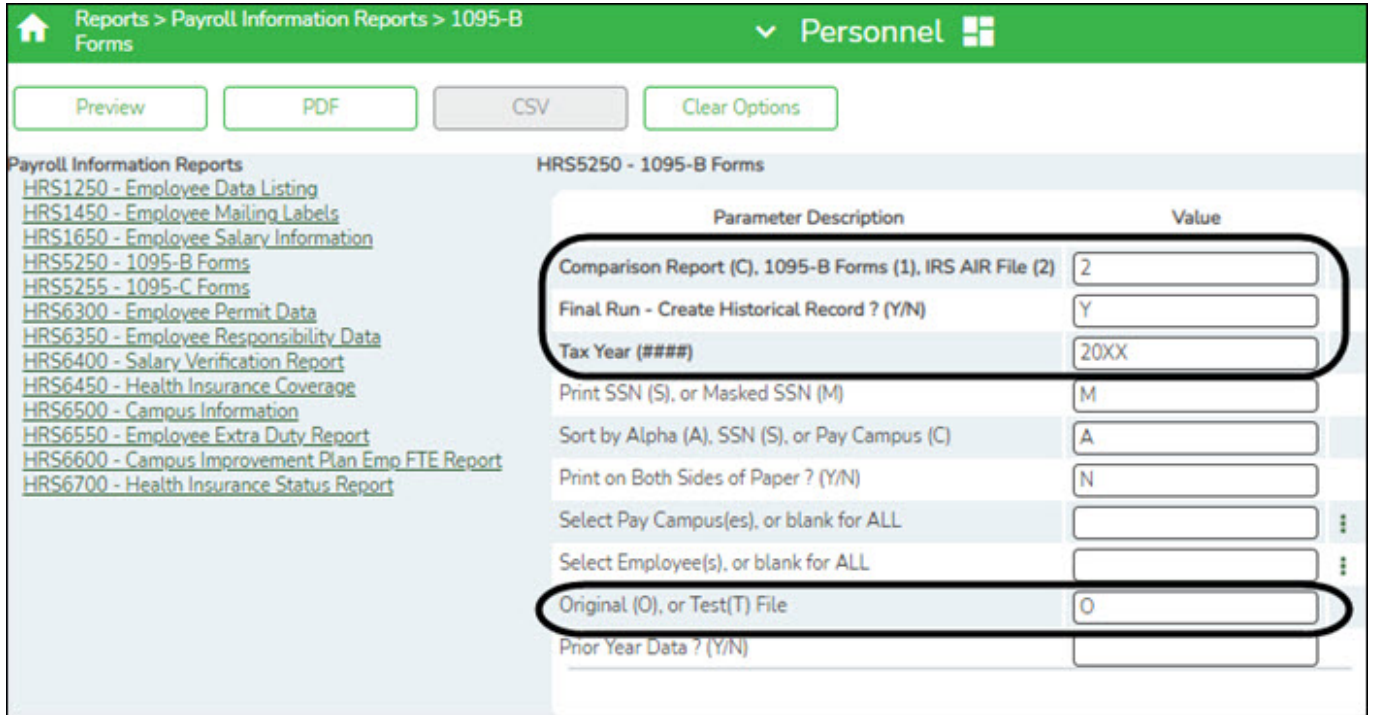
Reports > Payroll Information Reports > 1095-B Forms

Personnel

Preview PDF CSV Clear Options

Payroll Information Reports
HRS1250 - Employee Data Listing
HRS1450 - Employee Mailing Labels
HRS1650 - Employee Salary Information
HRS5250 - 1095-B Forms
HRS5255 - 1095-C Forms
HRS6300 - Employee Permit Data
HRS6350 - Employee Responsibility Data
HRS6400 - Salary Verification Report
HRS6450 - Health Insurance Coverage
HRS6500 - Campus Information
HRS6550 - Employee Extra Duty Report
HRS6600 - Campus Improvement Plan Emp FTE Report
HRS6700 - Health Insurance Status Report

HRS5250 - 1095-B Forms

| Parameter Description | Value |
|---|---|
| Comparison Report (C), 1095-B Forms (1), IRS AIR File (2) | 2 |
| Final Run - Create Historical Record ? (Y/N) | Y |
| Tax Year (####) | 20XX |
| Print SSN (S), or Masked SSN (M) | M |
| Sort by Alpha (A), SSN (S), or Pay Campus (C) | A |
| Print on Both Sides of Paper ? (Y/N) | N |
| Select Pay Campus(es), or blank for ALL | |
| Select Employee(s), or blank for ALL | |
| Original (O), or Test(T) File | O |
| Prior Year Data ? (Y/N) | |